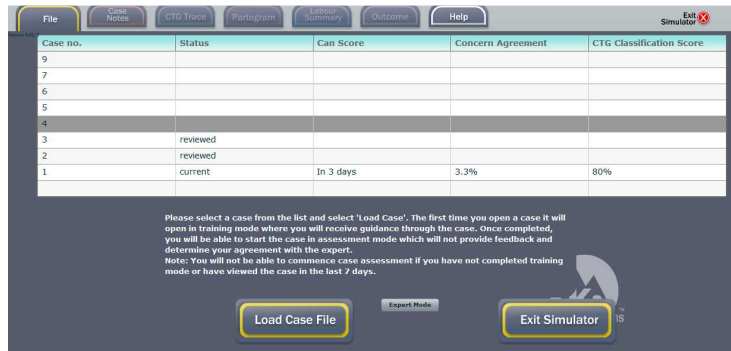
File Case Notes CTG Trace Partogram Labour Summary Outcome Help Exit Simulator

| Case no. | Status | Can Score | Concern Agreement | CTG Classification Score |
|---|---|---|---|---|
| 9 | | | | |
| 7 | | | | |
| 6 | | | | |
| 5 | | | | |
| 4 | | | | |
| 3 | reviewed | | | |
| 2 | reviewed | | | |
| 1 | current | In 3 days | 3.3% | 80% |

Please select a case from the list and select 'Load Case'. The first time you open a case it will open in training mode where you will receive guidance through the case. Once completed, you will be able to start the case in assessment mode which will not provide feedback and determine your agreement with the expert.
Note: You will not be able to commence case assessment if you have not completed training mode or have viewed the case in the last 7 days.

Load Case File

Expert Mode

Exit Simulator